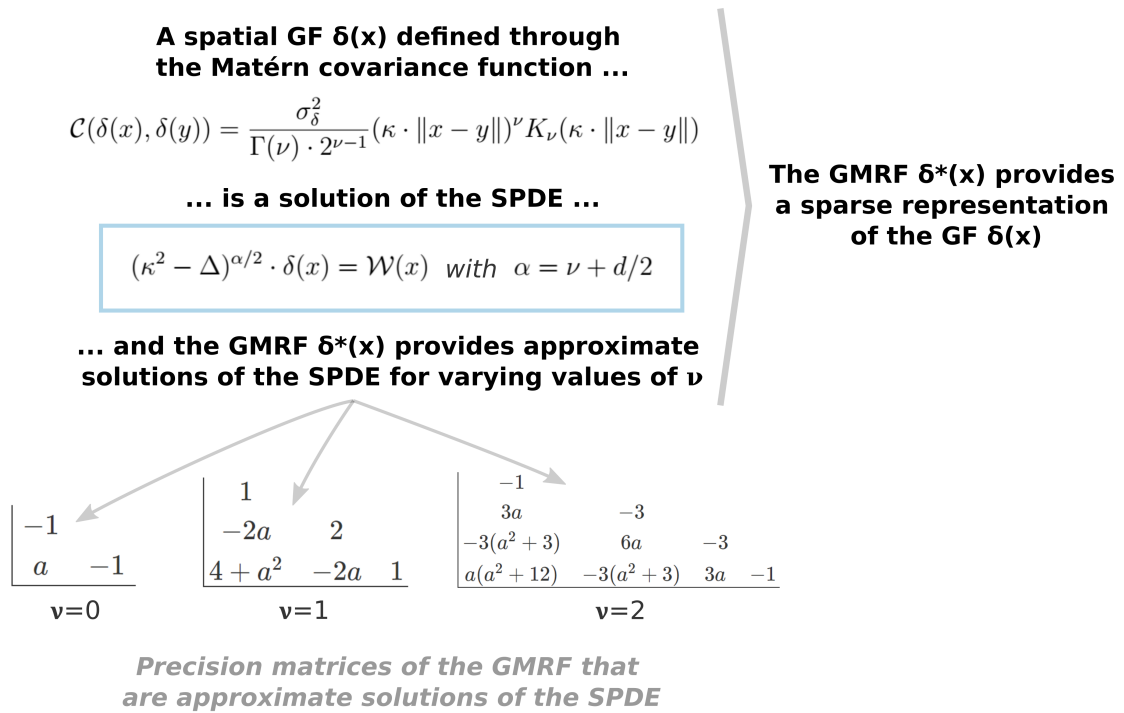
A spatial GF δ(x) defined through the Matérn covariance function ...

$\mathcal{C}(\delta(x), \delta(y)) = \frac{\sigma_\delta^2}{\Gamma(\nu) \cdot 2^{\nu-1}} (\kappa \cdot \|x-y\|)^\nu K_\nu(\kappa \cdot \|x-y\|)$

... is a solution of the SPDE ...

$(\kappa^2 - \Delta)^{\alpha/2} \cdot \delta(x) = \mathcal{W}(x)$ with $\alpha = \nu + d/2$

... and the GMRF δ*(x) provides approximate solutions of the SPDE for varying values of ν

The GMRF δ*(x) provides a sparse representation of the GF δ(x)

| | |
|---|---|
| $-1$ | |
| $a$ | $-1$ |

ν=0

| | | |
|---|---|---|
| $1$ | | |
| $-2a$ | $2$ | |
| $4+a^2$ | $-2a$ | $1$ |

ν=1

| | | | |
|---|---|---|---|
| $-1$ | | | |
| $3a$ | $-3$ | | |
| $-3(a^2+3)$ | $6a$ | $-3$ | |
| $a(a^2+12)$ | $-3(a^2+3)$ | $3a$ | $-1$ |

ν=2

Precision matrices of the GMRF that are approximate solutions of the SPDE